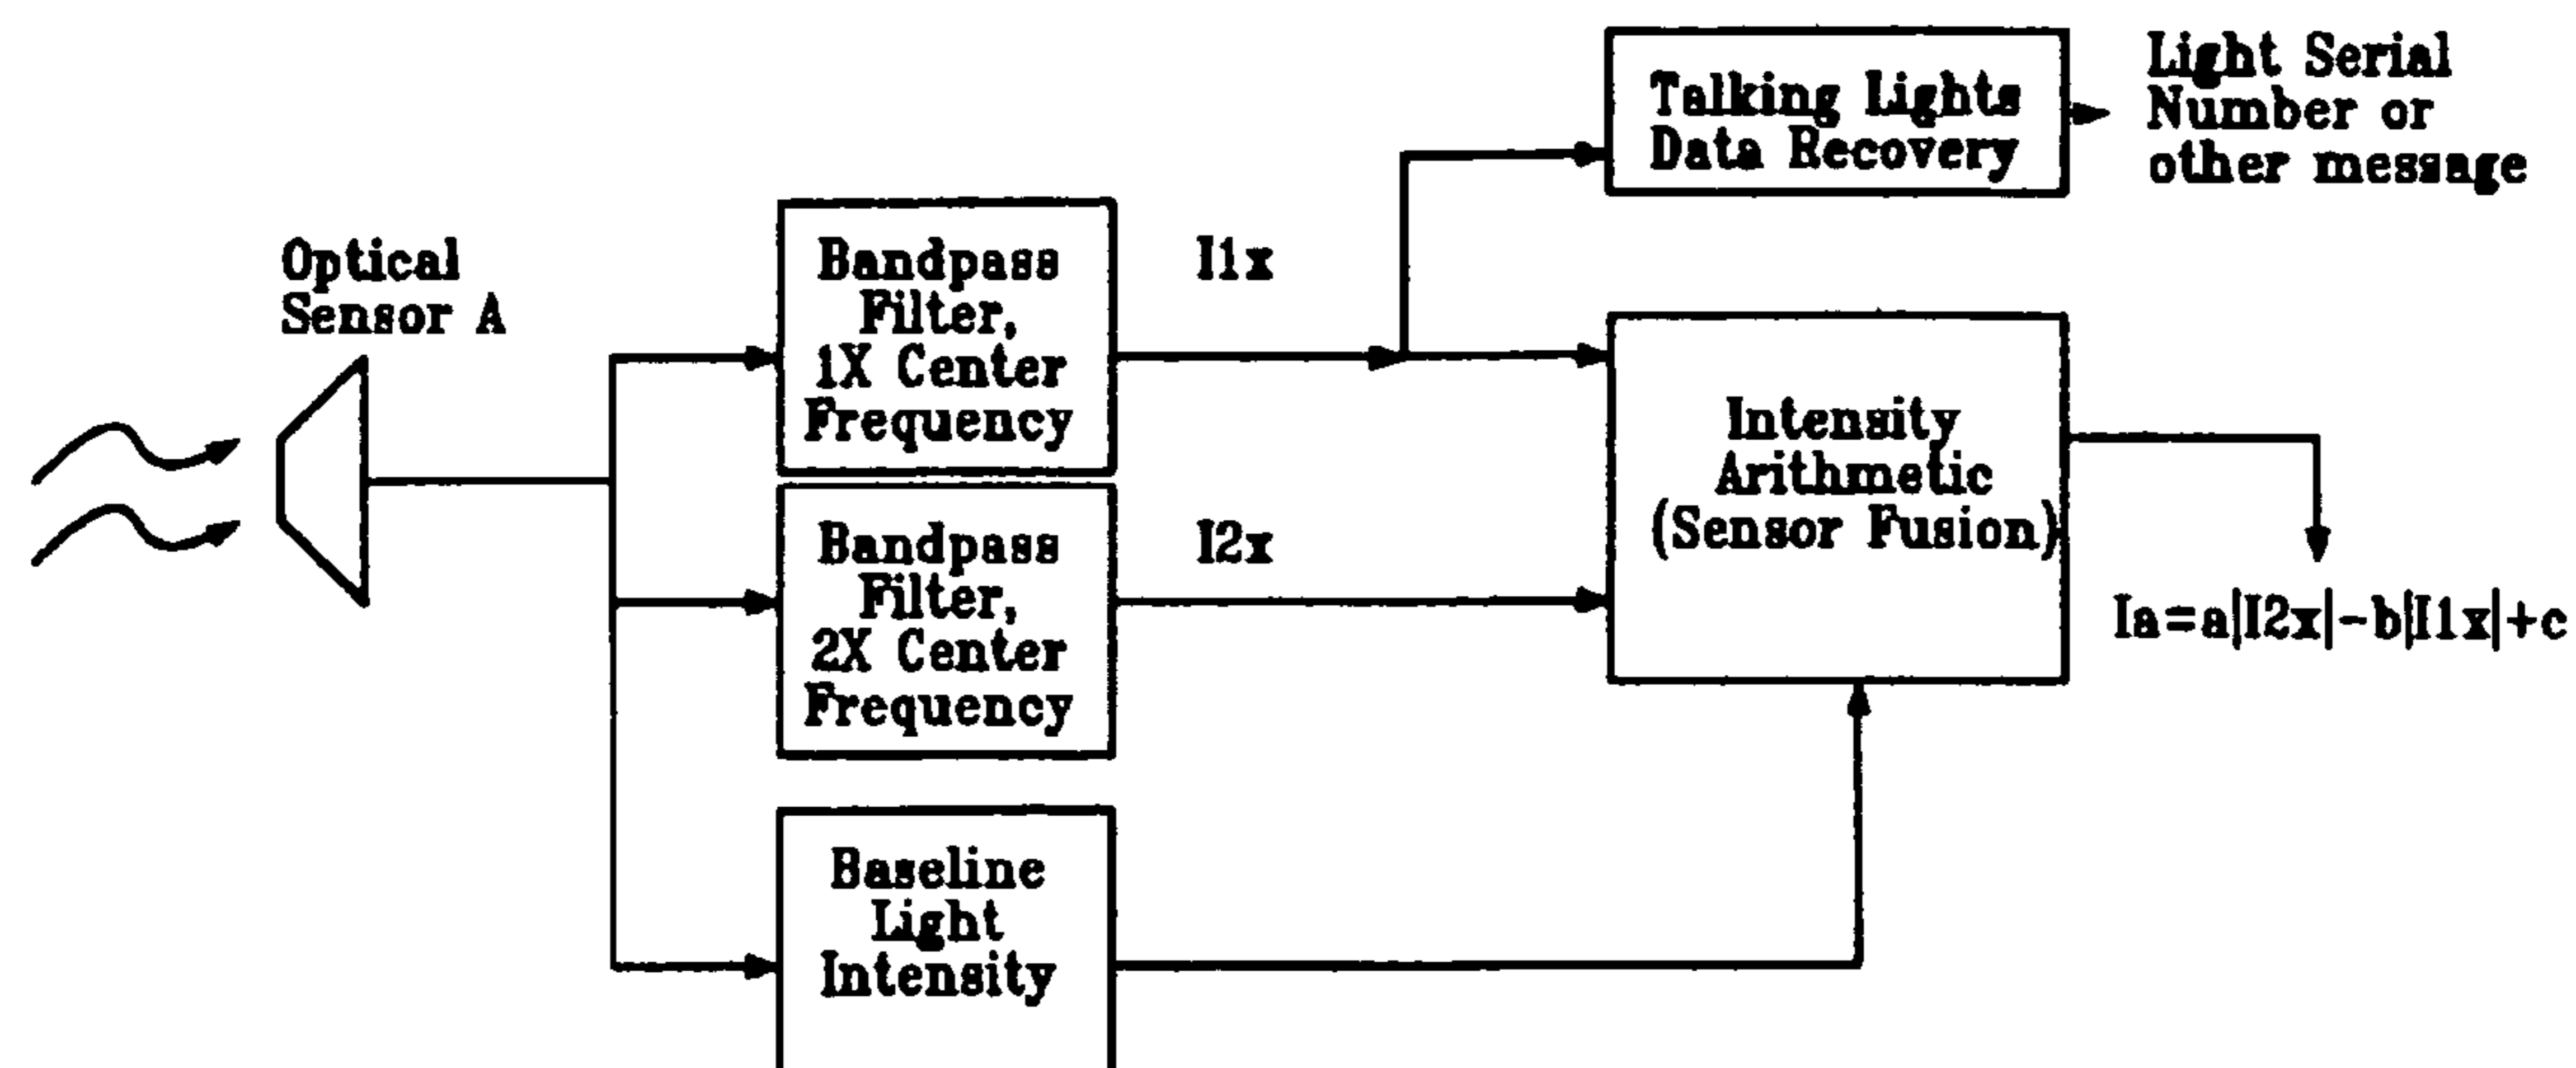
Talking Lights Data Recovery

Light Serial Number or other message

Optical Sensor A

Bandpass Filter, 1X Center Frequency

I1x

Intensity Arithmetic (Sensor Fusion)

Bandpass Filter, 2X Center Frequency

I2x

$Ia=a|I2x|-b|I1x|+c$

Baseline Light Intensity